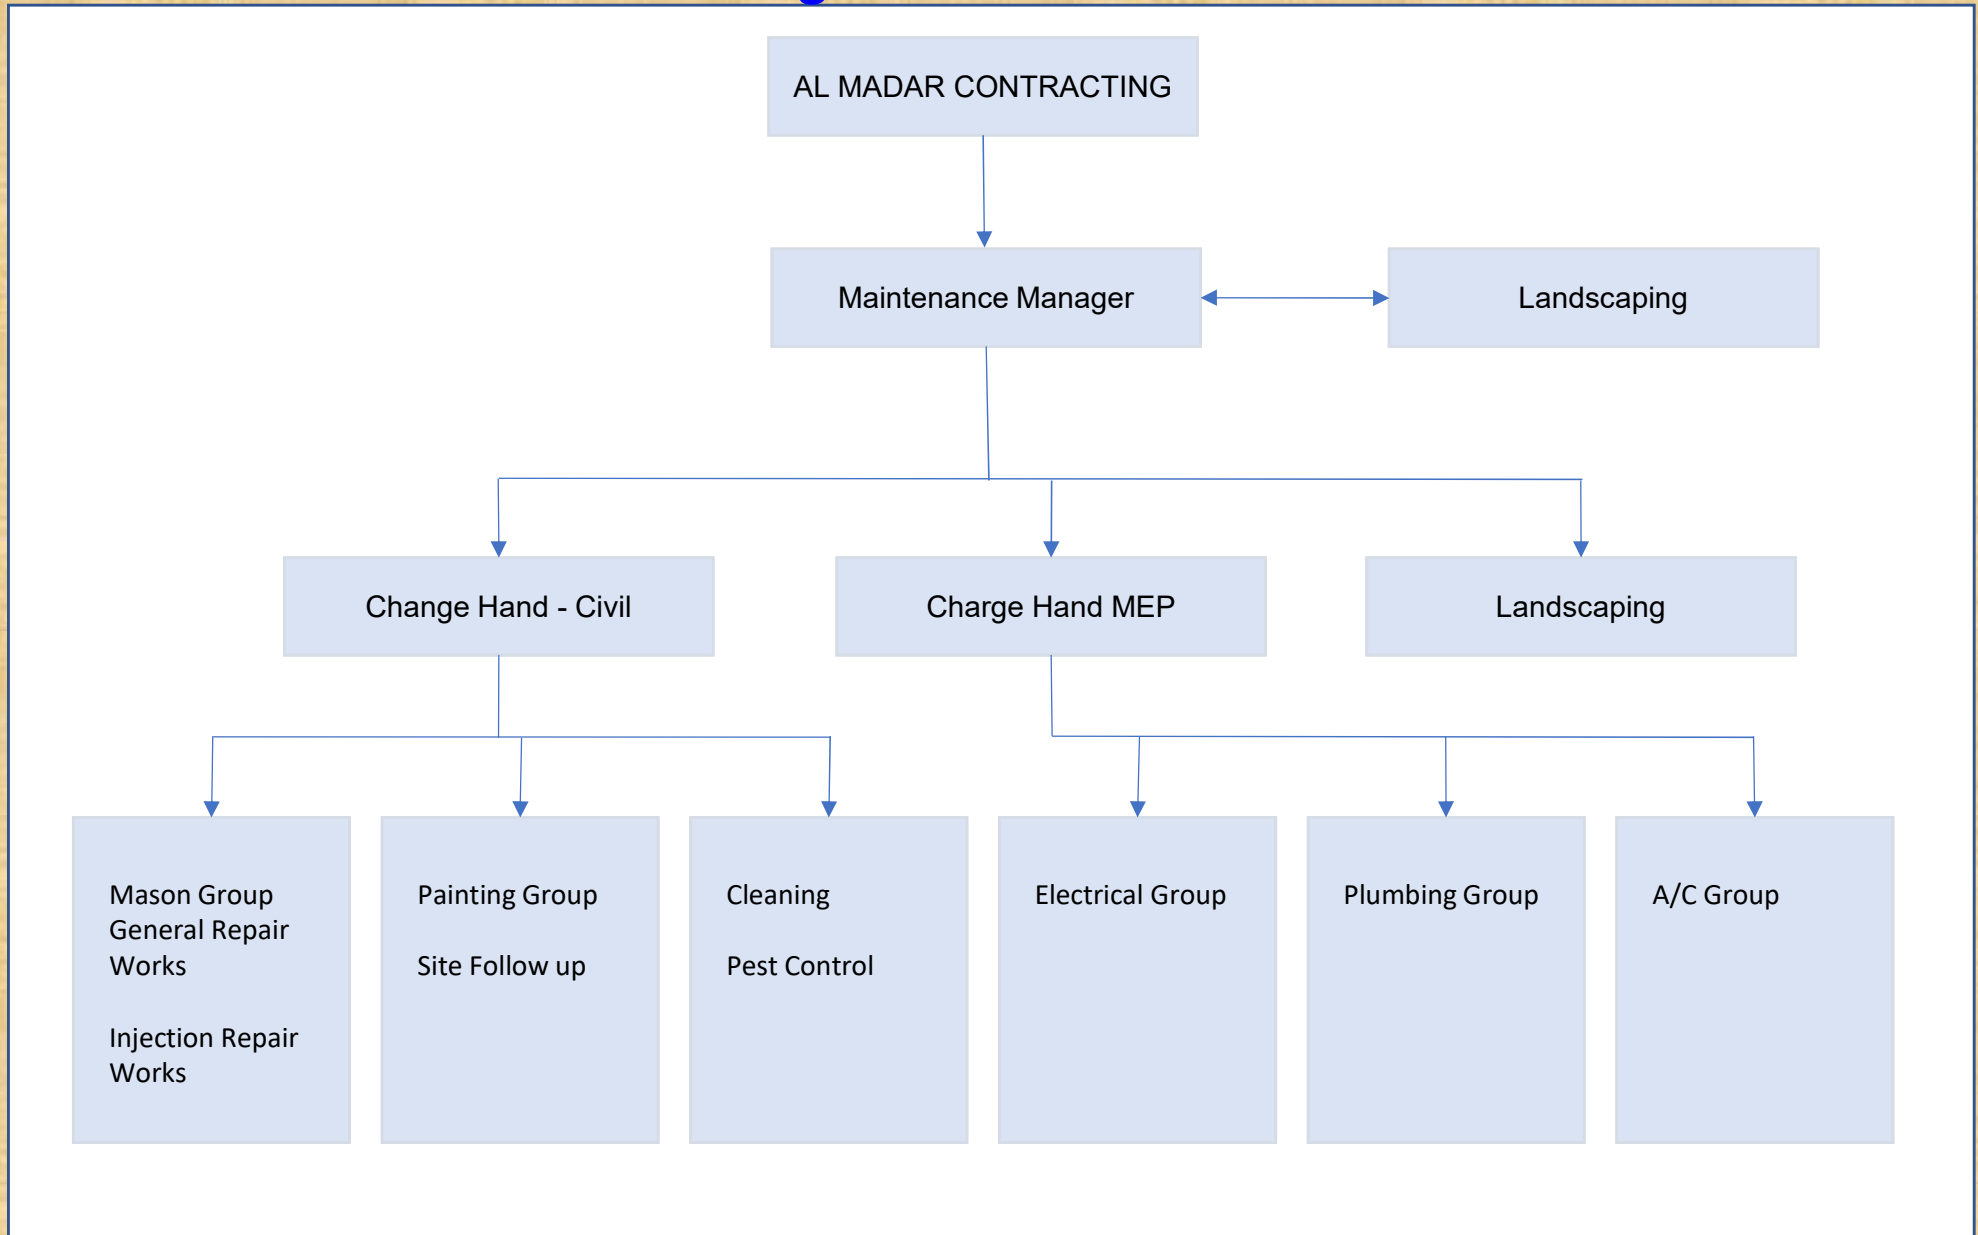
AL MADAR CONTRACTING

Maintenance Manager

Landscaping

Change Hand - Civil

Charge Hand MEP

Landscaping

Mason Group
General Repair Works

Injection Repair Works

Painting Group

Site Follow up

Cleaning

Pest Control

Electrical Group

Plumbing Group

A/C Group